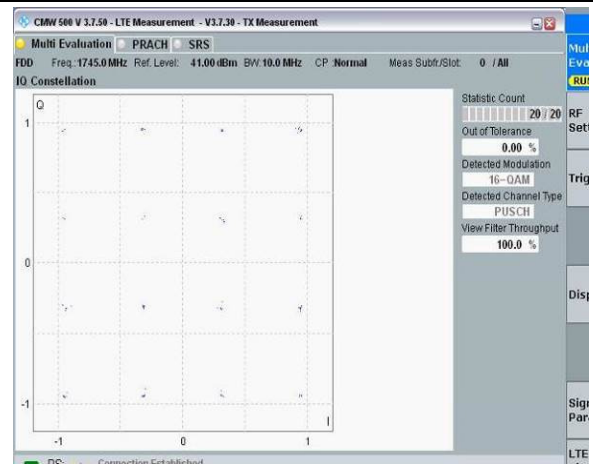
CMW 500 V 3.7.50 - LTE Measurement - V3.7.30 - TX Measurement

Multi Evaluation PRACH SRS

FDD Freq.:1745.0 MHz Ref. Level: 41.00 dBm BW:10.0 MHz CP :Normal Meas Subfr/Slot: 0 / All

IQ Constellation

Q

1

0

-1

-1 0 1

I

Statistic Count
20 / 20

Out of Tolerance
0.00 %

Detected Modulation
16-QAM

Detected Channel Type
PUSCH

View Filter Throughput
100.0 %

Mul
Eva
RUN

RF
Sett

Trig

Disp

Sign
Para

LTE

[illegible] Connection Established